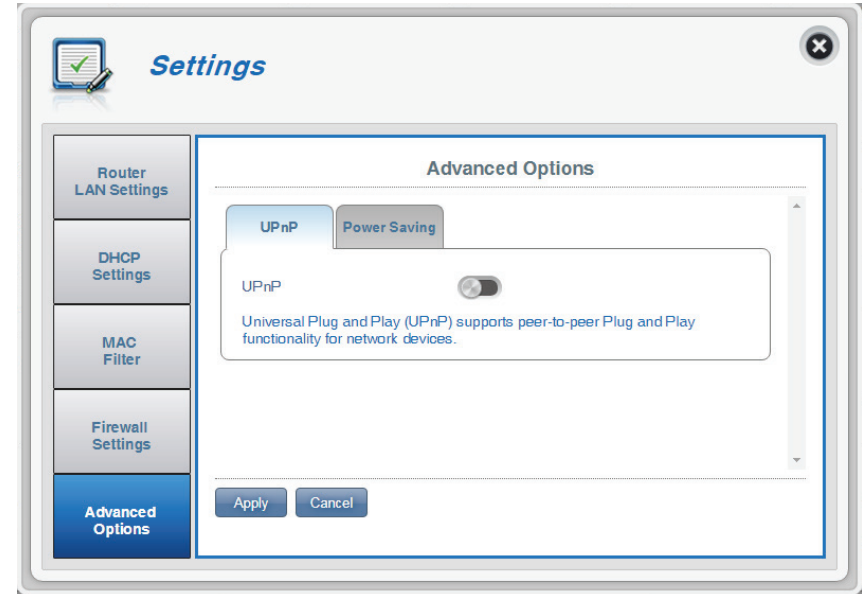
Settings

Router LAN Settings

DHCP Settings

MAC Filter

Firewall Settings

Advanced Options

Advanced Options

UPnP

Power Saving

UPnP

Universal Plug and Play (UPnP) supports peer-to-peer Plug and Play functionality for network devices.

Apply

Cancel